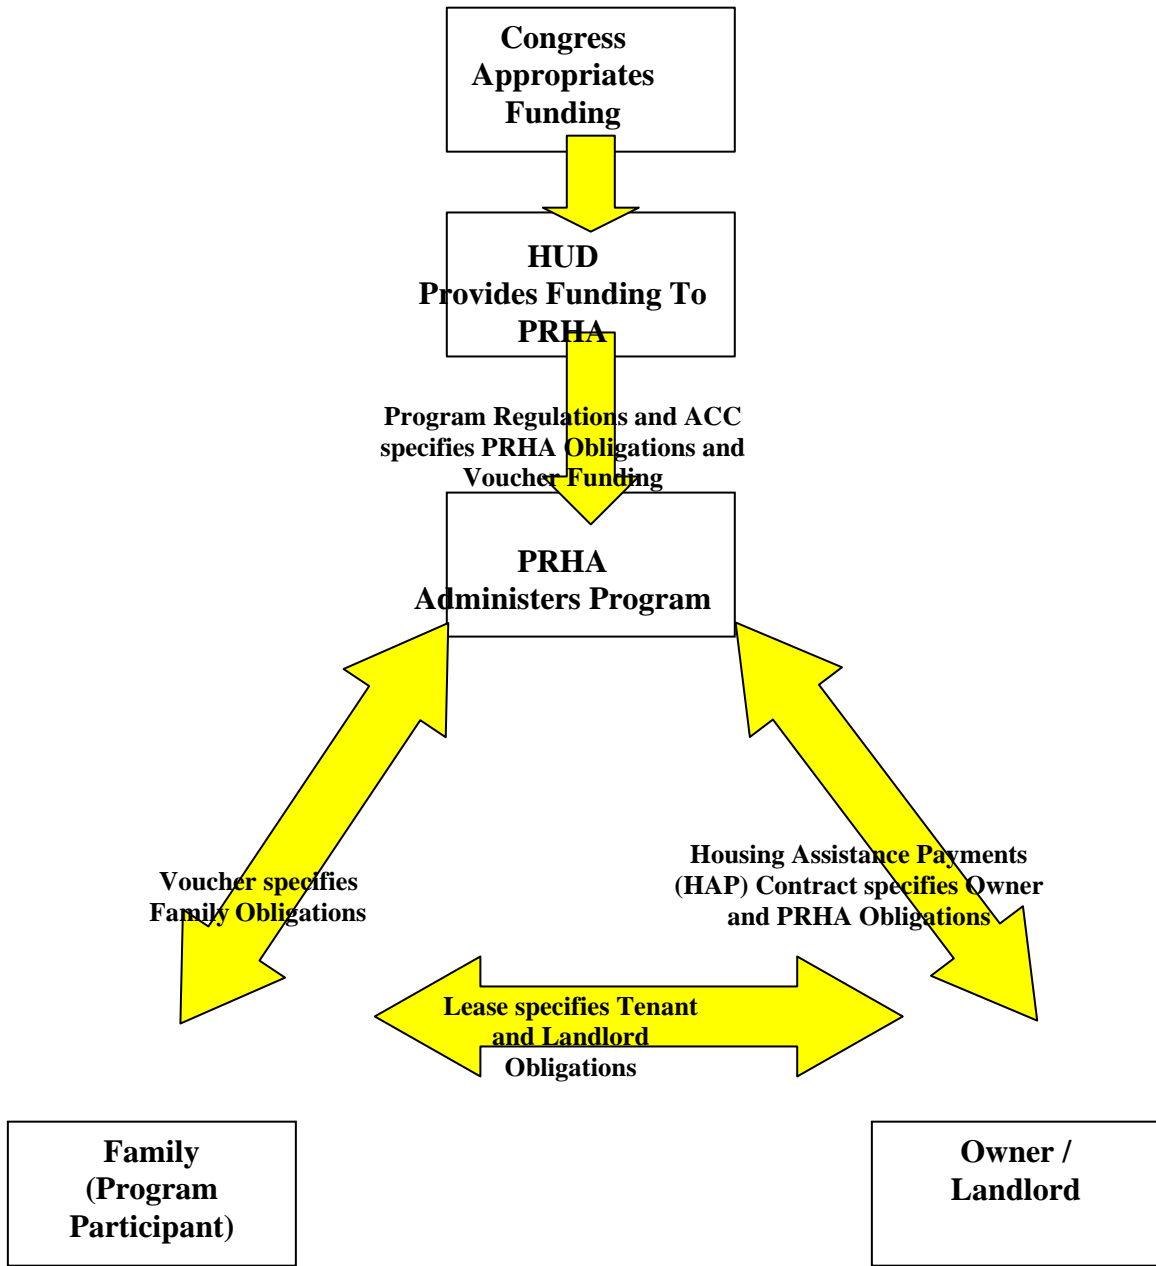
Congress Appropriates Funding

HUD Provides Funding To PRHA

Program Regulations and ACC specifies PRHA Obligations and Voucher Funding

PRHA Administers Program

Voucher specifies Family Obligations

Housing Assistance Payments (HAP) Contract specifies Owner and PRHA Obligations

Lease specifies Tenant and Landlord Obligations

Family (Program Participant)

Owner / Landlord